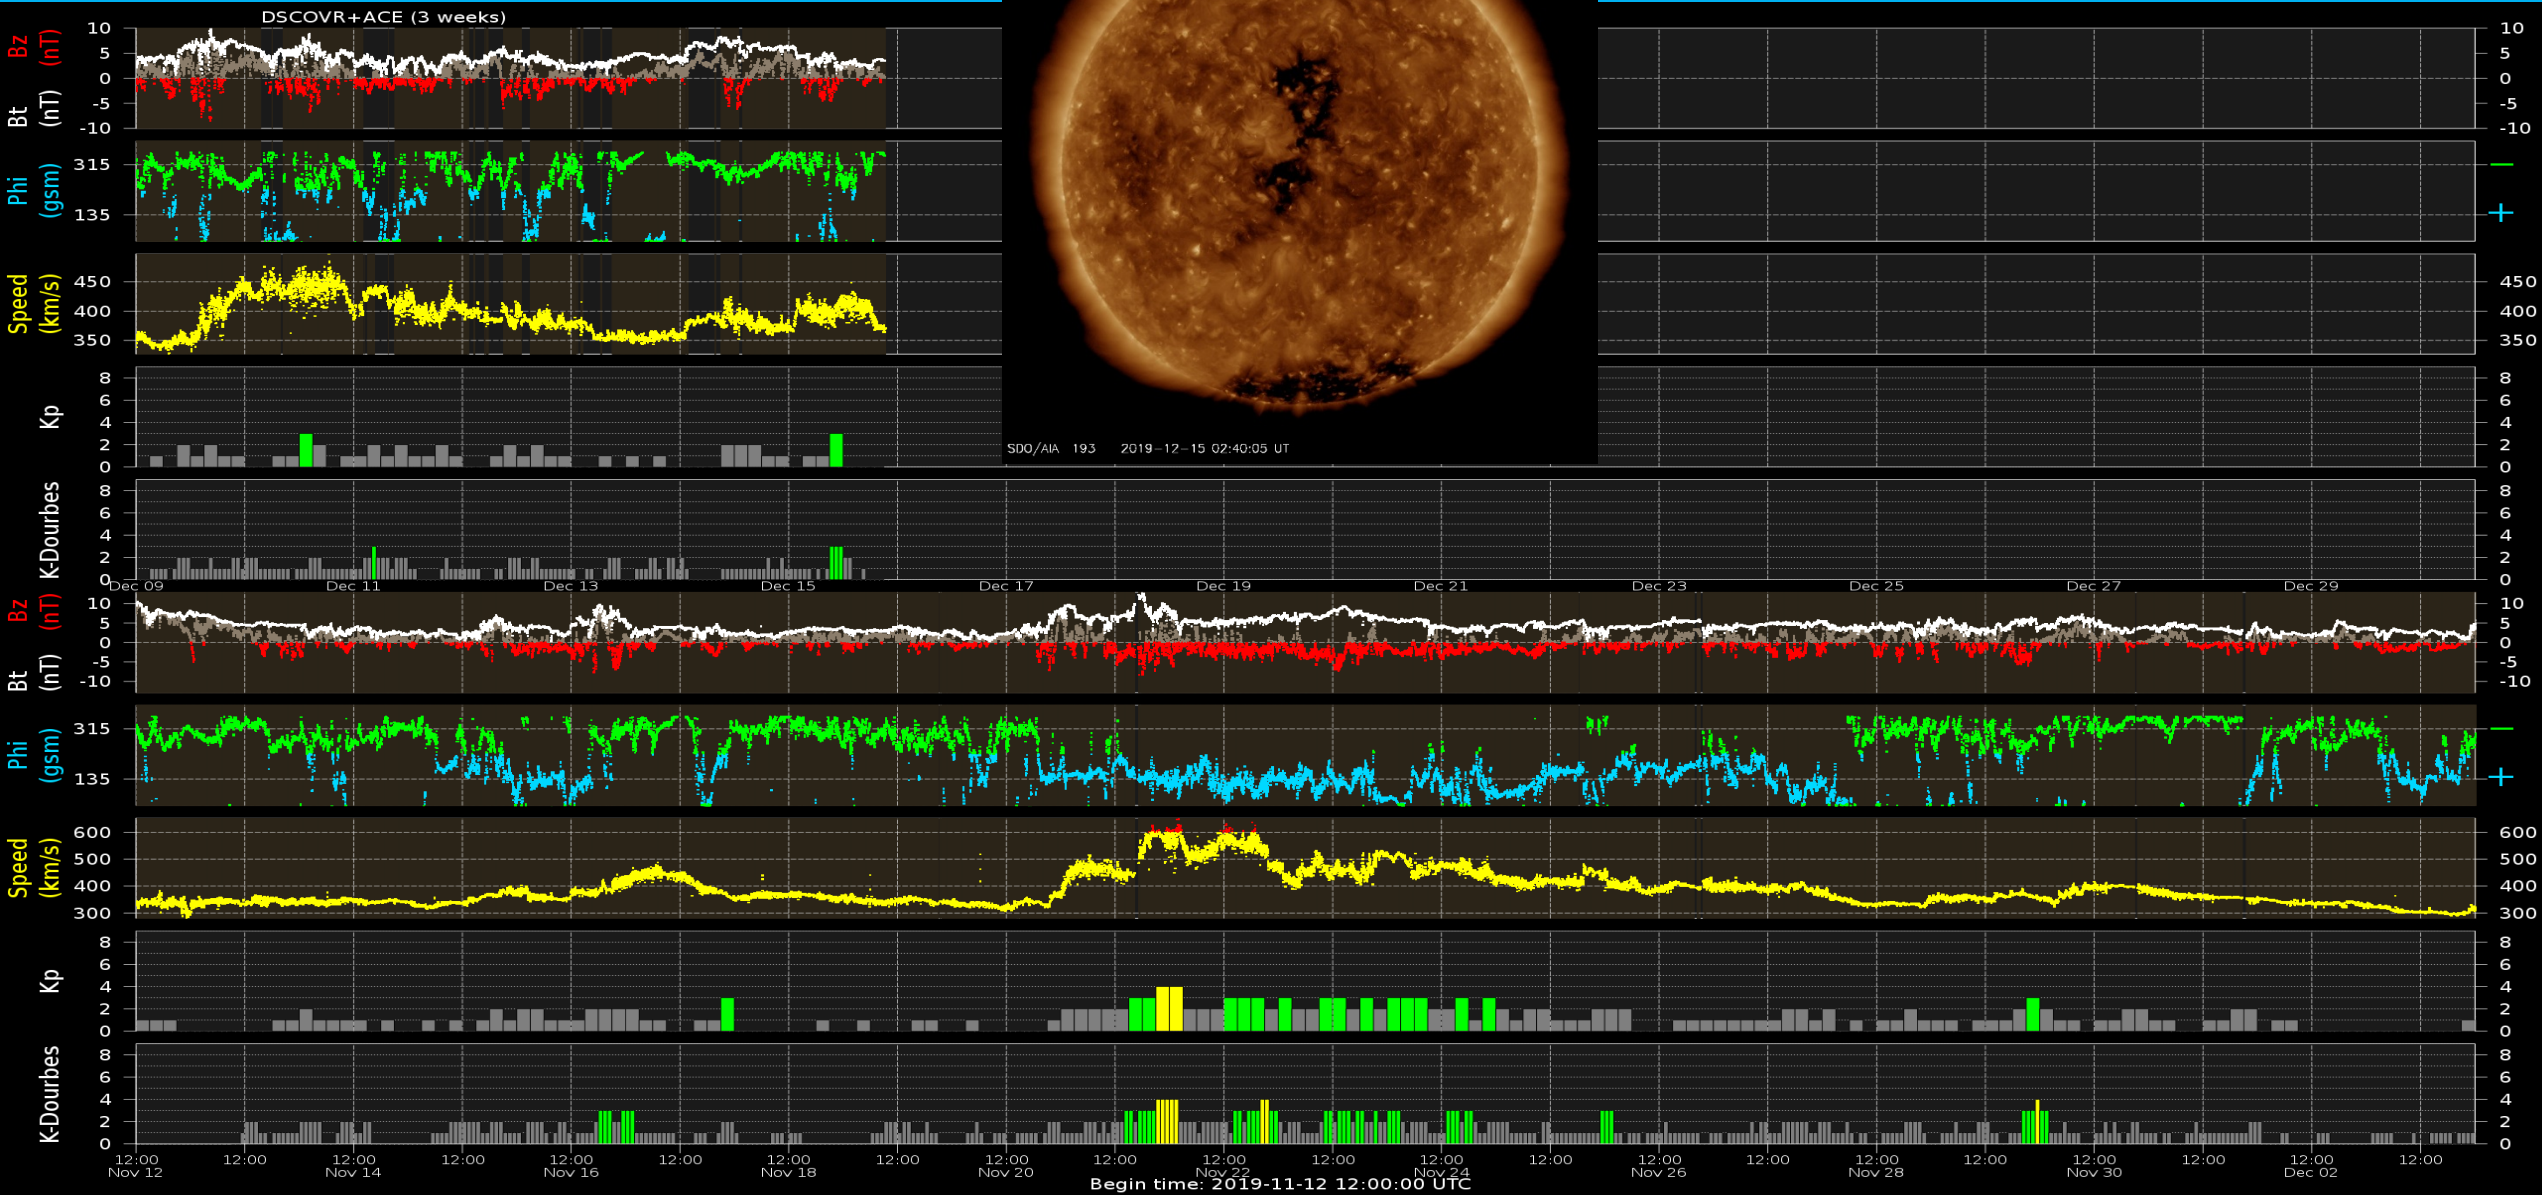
DSCOVR+ACE (3 weeks)

Bz (nT)
Bt (nT)
10
5
0
-5
-10

Phi (gsm)
315
135
−
+

Speed (km/s)
450
400
350

Kp
8
6
4
2
0

K-Dourbes
8
6
4
2
0

SDO/AIA 193 2019-12-15 02:40:05 UT

Dec 09 Dec 11 Dec 13 Dec 15 Dec 17 Dec 19 Dec 21 Dec 23 Dec 25 Dec 27 Dec 29

Bz (nT)
Bt (nT)
10
5
0
-5
-10

Phi (gsm)
315
135
−
+

Speed (km/s)
600
500
400
300

Kp
8
6
4
2
0

K-Dourbes
8
6
4
2
0

12:00 Nov 12 12:00 Nov 14 12:00 Nov 16 12:00 Nov 18 12:00 Nov 20 12:00 Nov 22 12:00 Nov 24 12:00 Nov 26 12:00 Nov 28 12:00 Nov 30 12:00 Dec 02 12:00

Begin time: 2019-11-12 12:00:00 UTC